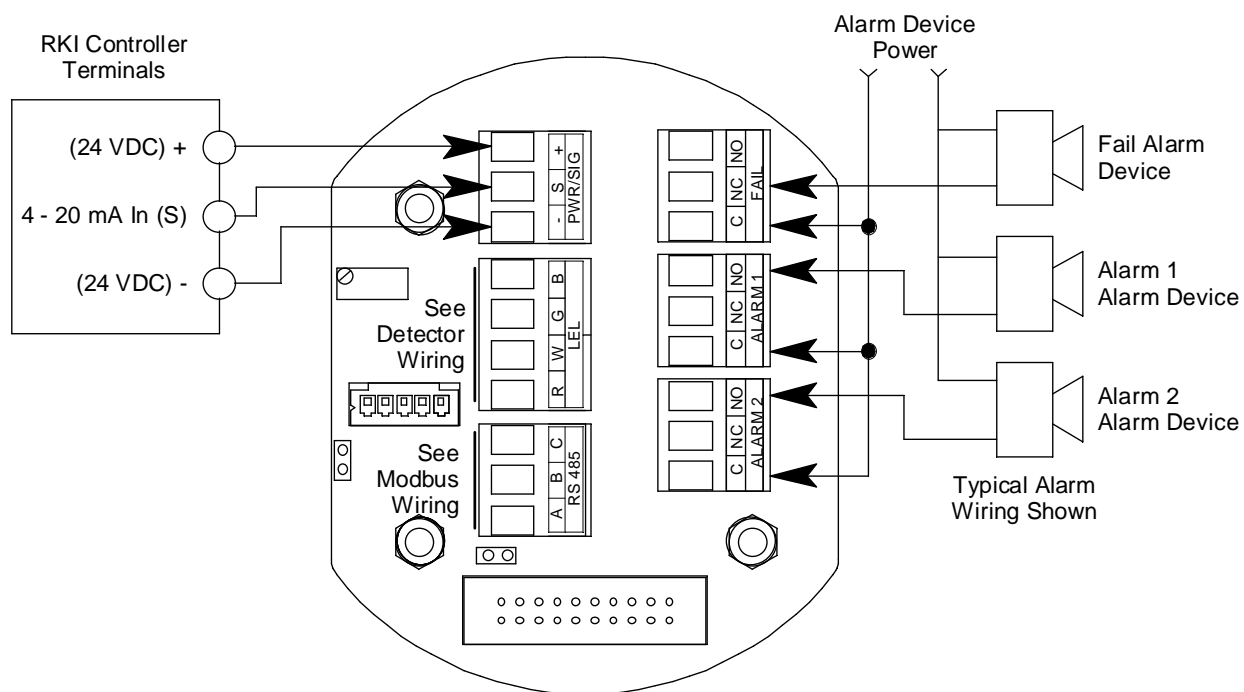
RKI Controller Terminals

(24 VDC) +

4 - 20 mA In (S)

(24 VDC) -

Alarm Device Power

+ S - PWR/SIG

NO NC C FAIL

B G W R LEL

NO NC C ALARM 1

See Detector Wiring

C B A RS 485

NO NC C ALARM 2

See Modbus Wiring

Fail Alarm Device

Alarm 1 Alarm Device

Alarm 2 Alarm Device

Typical Alarm Wiring Shown